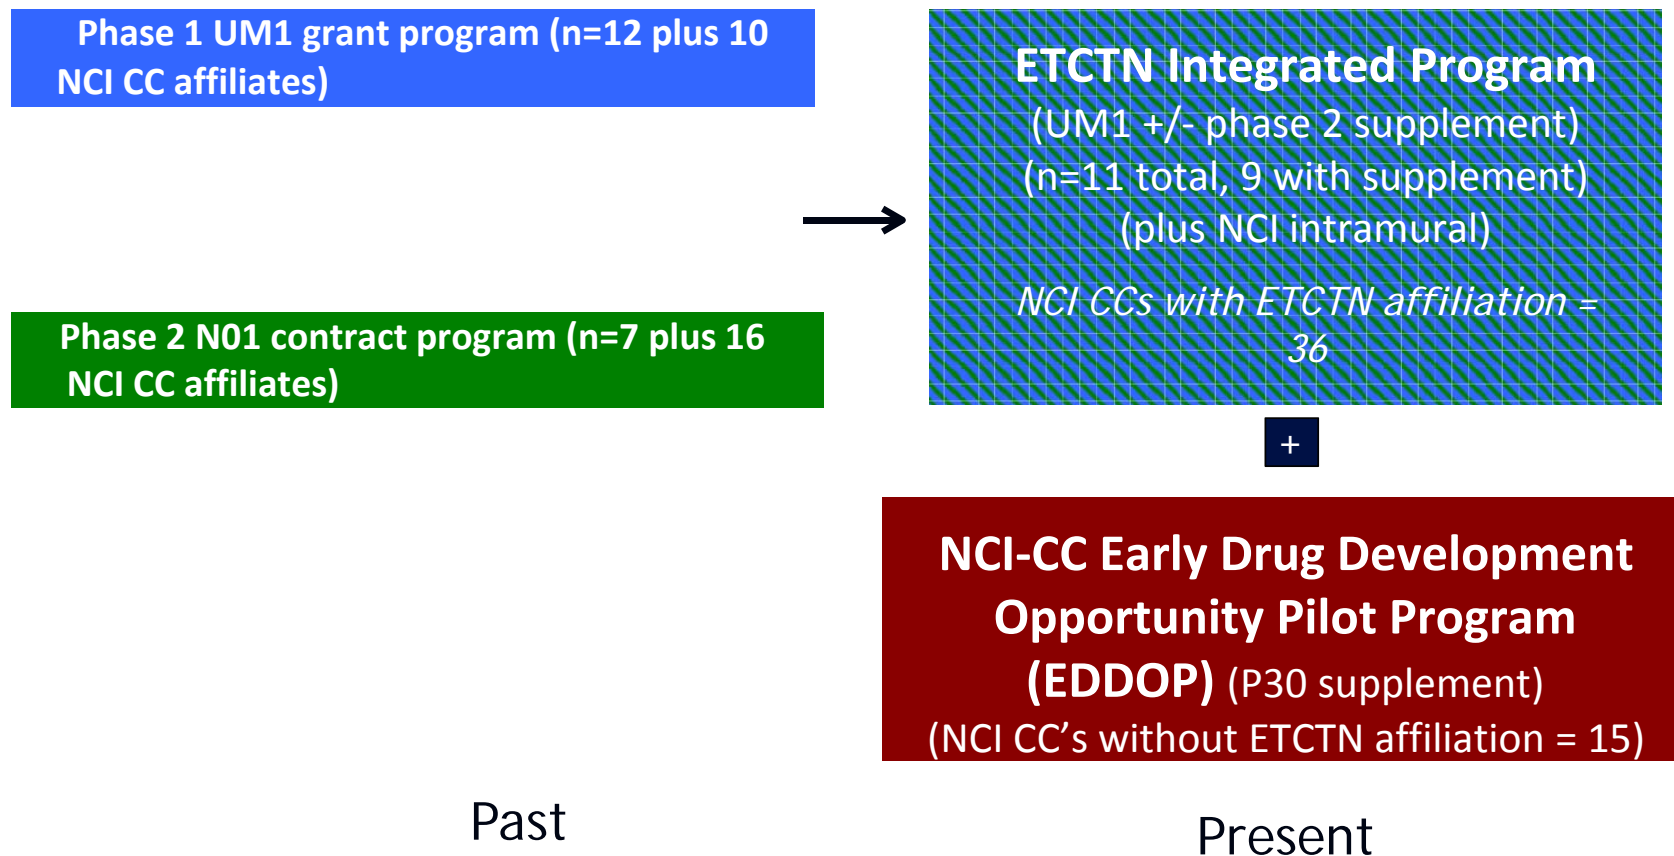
Phase 1 UM1 grant program (n=12 plus 10 NCI CC affiliates)

Phase 2 N01 contract program (n=7 plus 16 NCI CC affiliates)

ETCTN Integrated Program
(UM1 +/- phase 2 supplement)
(n=11 total, 9 with supplement)
(plus NCI intramural)

NCI CCs with ETCTN affiliation = 36

+

NCI-CC Early Drug Development Opportunity Pilot Program (EDDOP) (P30 supplement)
(NCI CC's without ETCTN affiliation = 15)

Past

Present